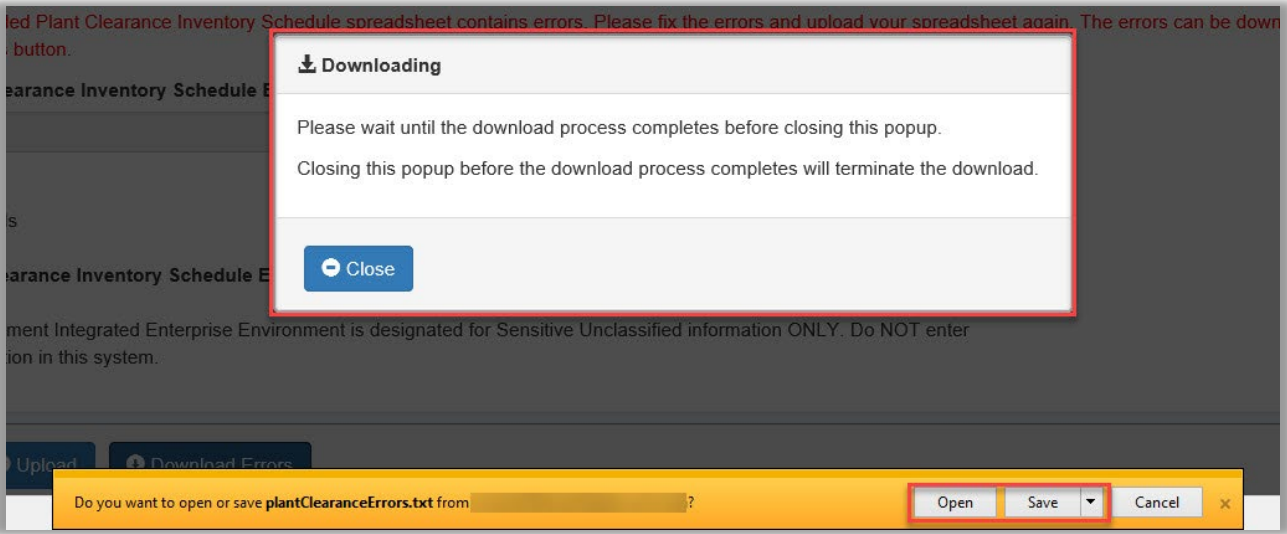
led Plant Clearance Inventory Schedule spreadsheet contains errors. Please fix the errors and upload your spreadsheet again. The errors can be down
button.

earance Inventory Schedule E

s

earance Inventory Schedule E

ment Integrated Enterprise Environment is designated for Sensitive Unclassified information ONLY. Do NOT enter
tion in this system.

Upload

Download Errors

Downloading

Please wait until the download process completes before closing this popup.

Closing this popup before the download process completes will terminate the download.

Close

Do you want to open or save plantClearanceErrors.txt from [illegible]?

Open

Save

Cancel

×